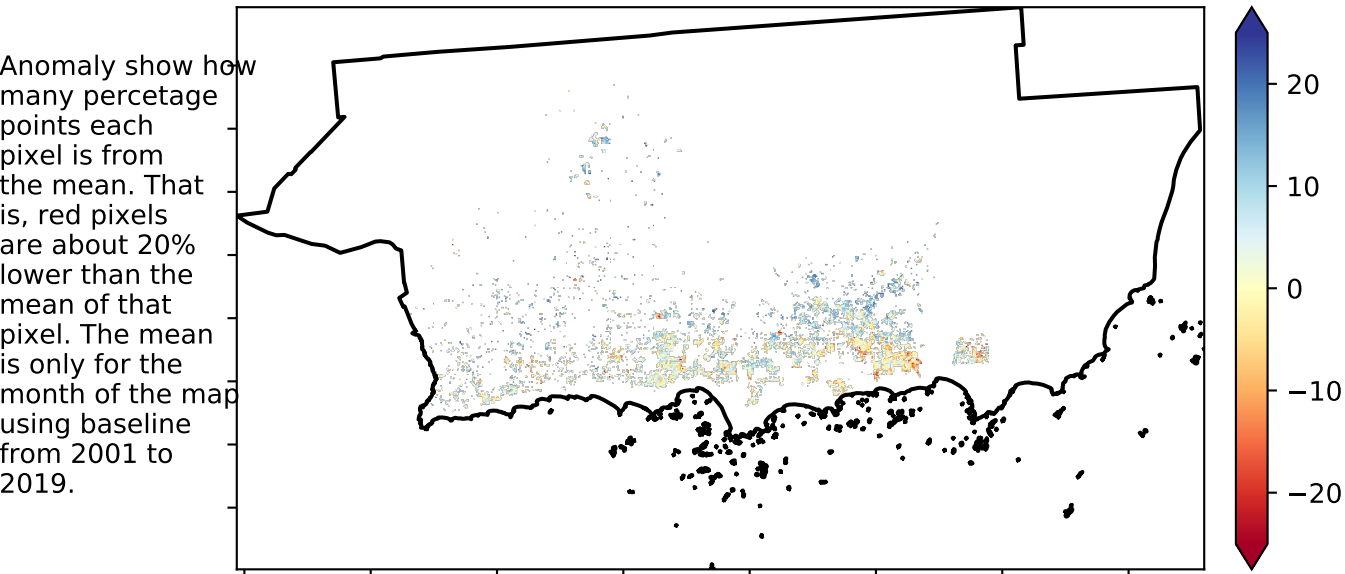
Anomaly show how many percetage points each pixel is from the mean. That is, red pixels are about 20% lower than the mean of that pixel. The mean is only for the month of the map using baseline from 2001 to 2019.

20
10
0
−10
−20